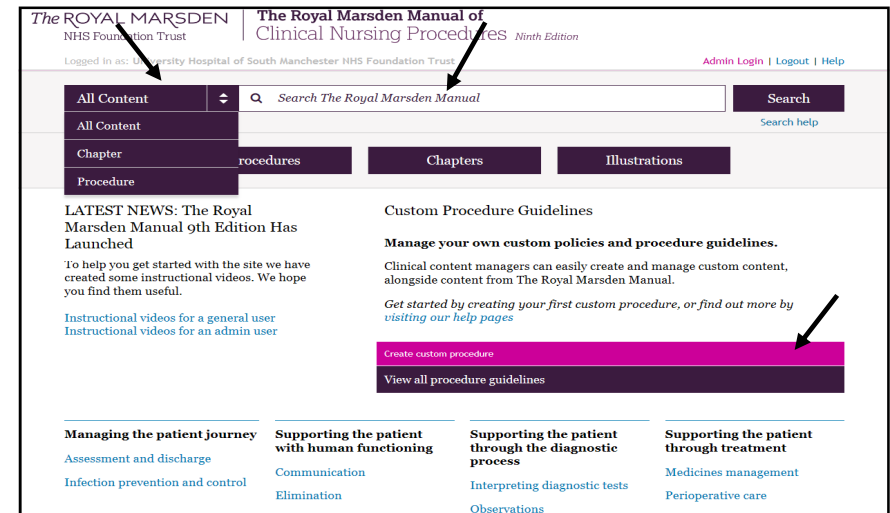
The ROYAL MARSDEN
NHS Foundation Trust

The Royal Marsden Manual of
Clinical Nursing Procedures Ninth Edition

Logged in as: University Hospital of South Manchester NHS Foundation Trust

Admin Login | Logout | Help

All Content

Search The Royal Marsden Manual

Search

Search help

All Content

Chapter

Procedure

Procedures

Chapters

Illustrations

LATEST NEWS: The Royal Marsden Manual 9th Edition Has Launched

To help you get started with the site we have created some instructional videos. We hope you find them useful.

Instructional videos for a general user
Instructional videos for an admin user

Custom Procedure Guidelines

Manage your own custom policies and procedure guidelines.

Clinical content managers can easily create and manage custom content, alongside content from The Royal Marsden Manual.

Get started by creating your first custom procedure, or find out more by visiting our help pages

Create custom procedure

View all procedure guidelines

Managing the patient journey

Assessment and discharge

Infection prevention and control

Supporting the patient with human functioning

Communication

Elimination

Supporting the patient through the diagnostic process

Interpreting diagnostic tests

Observations

Supporting the patient through treatment

Medicines management

Perioperative care